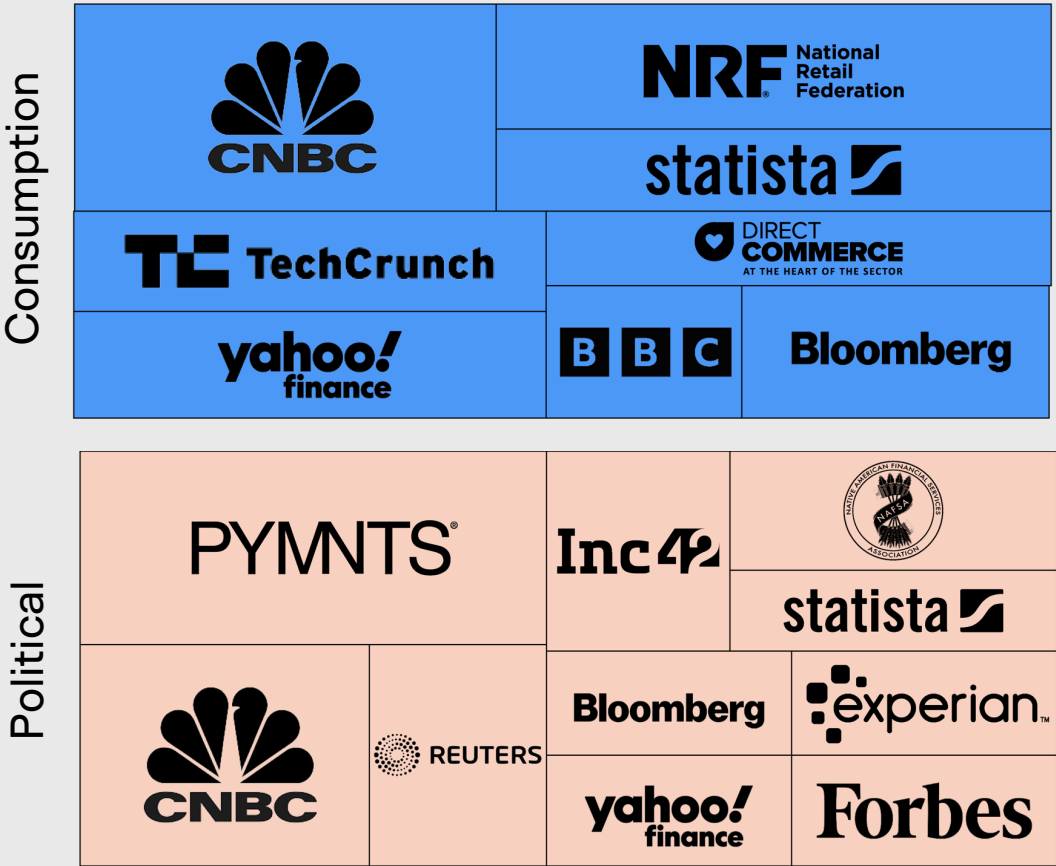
Consumption

CNBC

NRF National Retail Federation

statista

TechCrunch

DIRECT COMMERCE AT THE HEART OF THE SECTOR

yahoo! finance

BBC

Bloomberg

Political

PYMNTS

Inc42

NATIVE AMERICAN FINANCIAL SERVICES ASSOCIATION NAFSA

statista

CNBC

REUTERS

Bloomberg

experian

yahoo! finance

Forbes